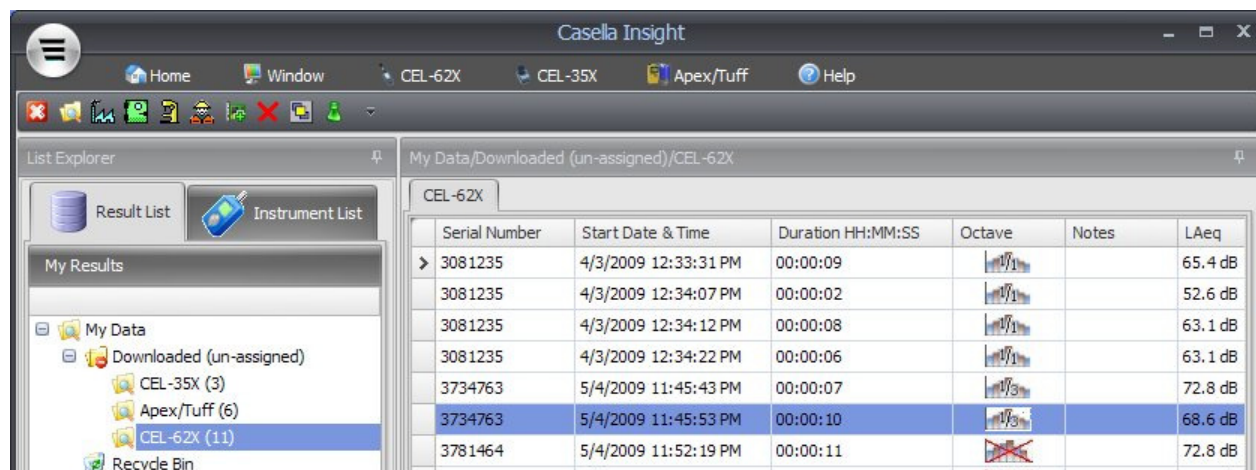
Casella Insight

Home Window CEL-62X CEL-35X Apex/Tuff Help

List Explorer

Result List

Instrument List

My Results

My Data

Downloaded (un-assigned)

CEL-35X (3)

Apex/Tuff (6)

CEL-62X (11)

Recycle Bin

My Data/Downloaded (un-assigned)/CEL-62X

CEL-62X

| Serial Number | Start Date & Time | Duration HH:MM:SS | Octave | Notes | LAeq |
|---|---|---|---|---|---|
| 3081235 | 4/3/2009 12:33:31 PM | 00:00:09 | 1/1 | | 65.4 dB |
| 3081235 | 4/3/2009 12:34:07 PM | 00:00:02 | 1/1 | | 52.6 dB |
| 3081235 | 4/3/2009 12:34:12 PM | 00:00:08 | 1/1 | | 63.1 dB |
| 3081235 | 4/3/2009 12:34:22 PM | 00:00:06 | 1/1 | | 63.1 dB |
| 3734763 | 5/4/2009 11:45:43 PM | 00:00:07 | 1/3 | | 72.8 dB |
| 3734763 | 5/4/2009 11:45:53 PM | 00:00:10 | 1/3 | | 68.6 dB |
| 3781464 | 5/4/2009 11:52:19 PM | 00:00:11 | | | 72.8 dB |